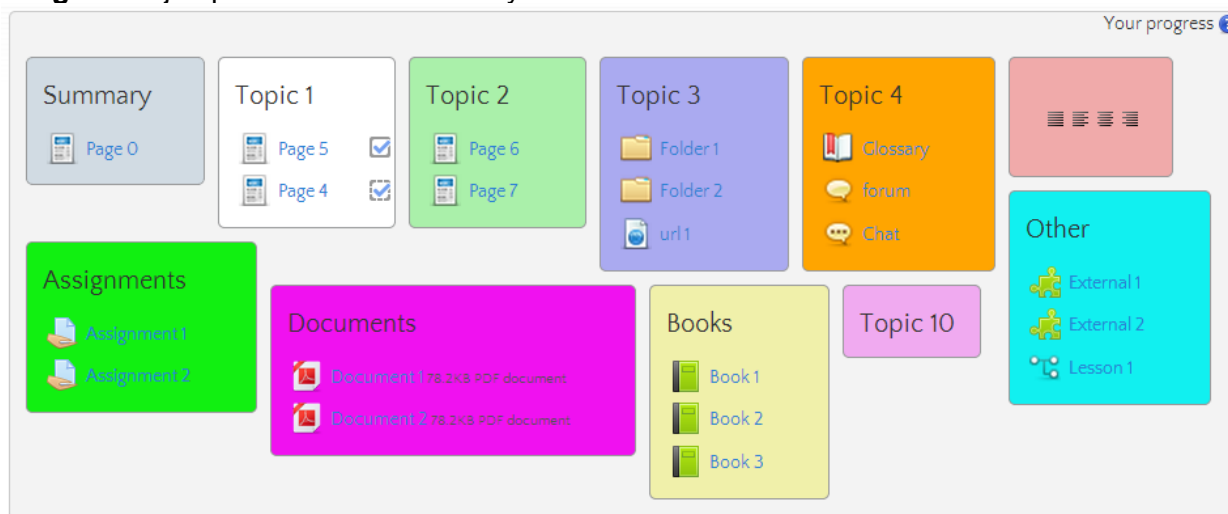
Your progress

Summary
Page 0

Topic 1
Page 5
Page 4

Topic 2
Page 6
Page 7

Topic 3
Folder 1
Folder 2
url 1

Topic 4
Glossary
forum
Chat

Other
External 1
External 2
Lesson 1

Assignments
Assignment 1
Assignment 2

Documents
Document 1 78.2KB PDF document
Document 2 78.2KB PDF document

Books
Book 1
Book 2
Book 3

Topic 10